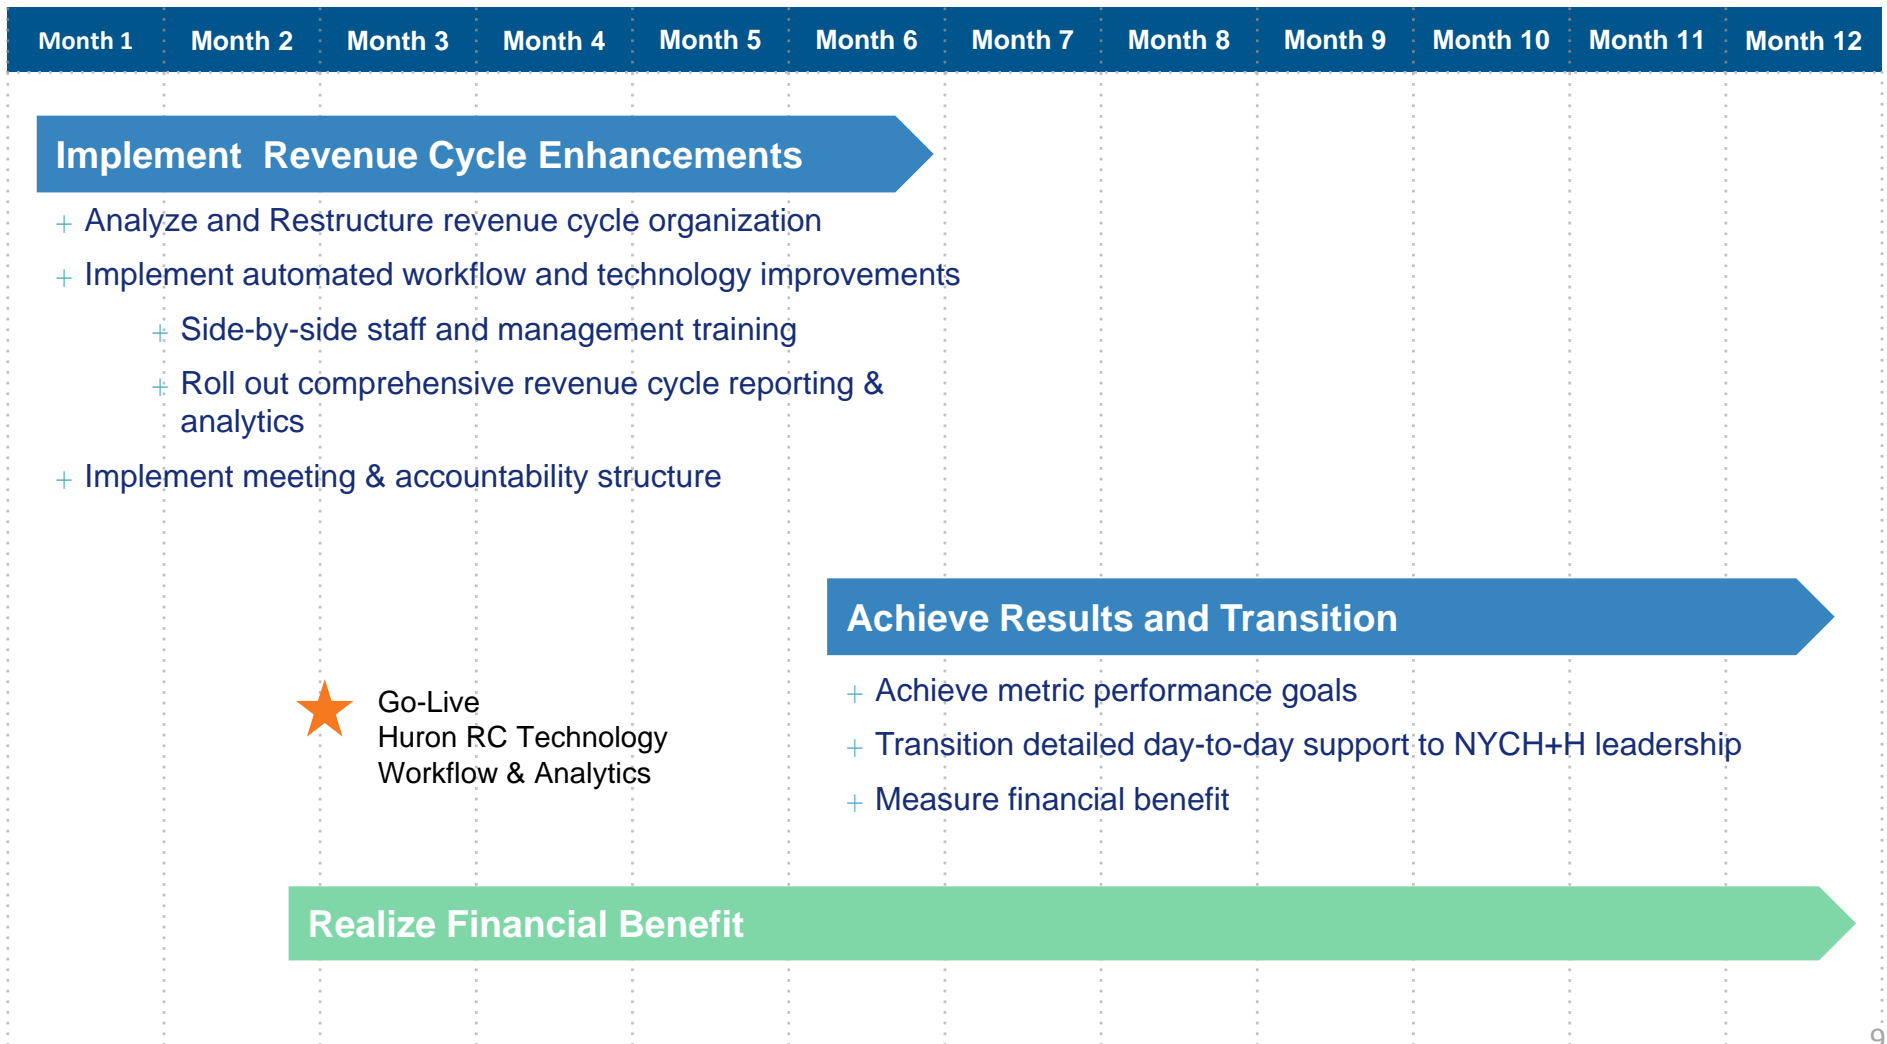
| Month 1 | Month 2 | Month 3 | Month 4 | Month 5 | Month 6 | Month 7 | Month 8 | Month 9 | Month 10 | Month 11 | Month 12 |
|---|---|---|---|---|---|---|---|---|---|---|---|

Implement Revenue Cycle Enhancements

+ Analyze and Restructure revenue cycle organization
+ Implement automated workflow and technology improvements
+ Side-by-side staff and management training
+ Roll out comprehensive revenue cycle reporting & analytics
+ Implement meeting & accountability structure

Achieve Results and Transition

Go-Live
Huron RC Technology
Workflow & Analytics

+ Achieve metric performance goals
+ Transition detailed day-to-day support to NYCH+H leadership
+ Measure financial benefit

Realize Financial Benefit

9